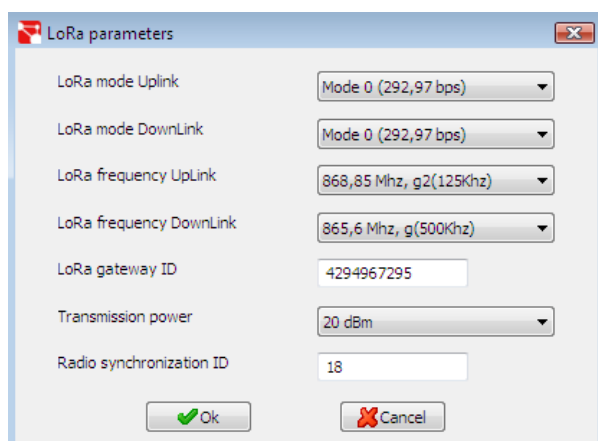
LoRa parameters

LoRa mode Uplink
Mode 0 (292,97 bps)

LoRa mode DownLink
Mode 0 (292,97 bps)

LoRa frequency UpLink
868,85 Mhz, g2(125Khz)

LoRa frequency DownLink
865,6 Mhz, g(500Khz)

LoRa gateway ID
4294967295

Transmission power
20 dBm

Radio synchronization ID
18

Ok
Cancel